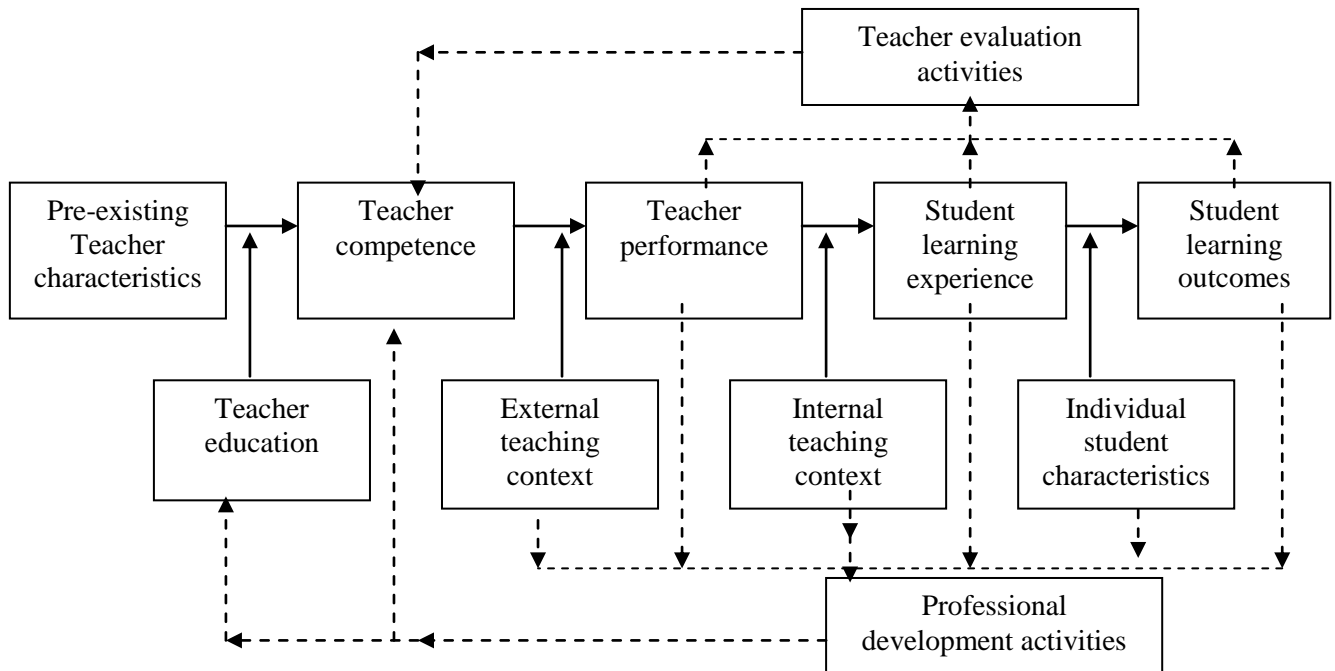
Teacher evaluation activities

Pre-existing Teacher characteristics

Teacher competence

Teacher performance

Student learning experience

Student learning outcomes

Teacher education

External teaching context

Internal teaching context

Individual student characteristics

Professional development activities